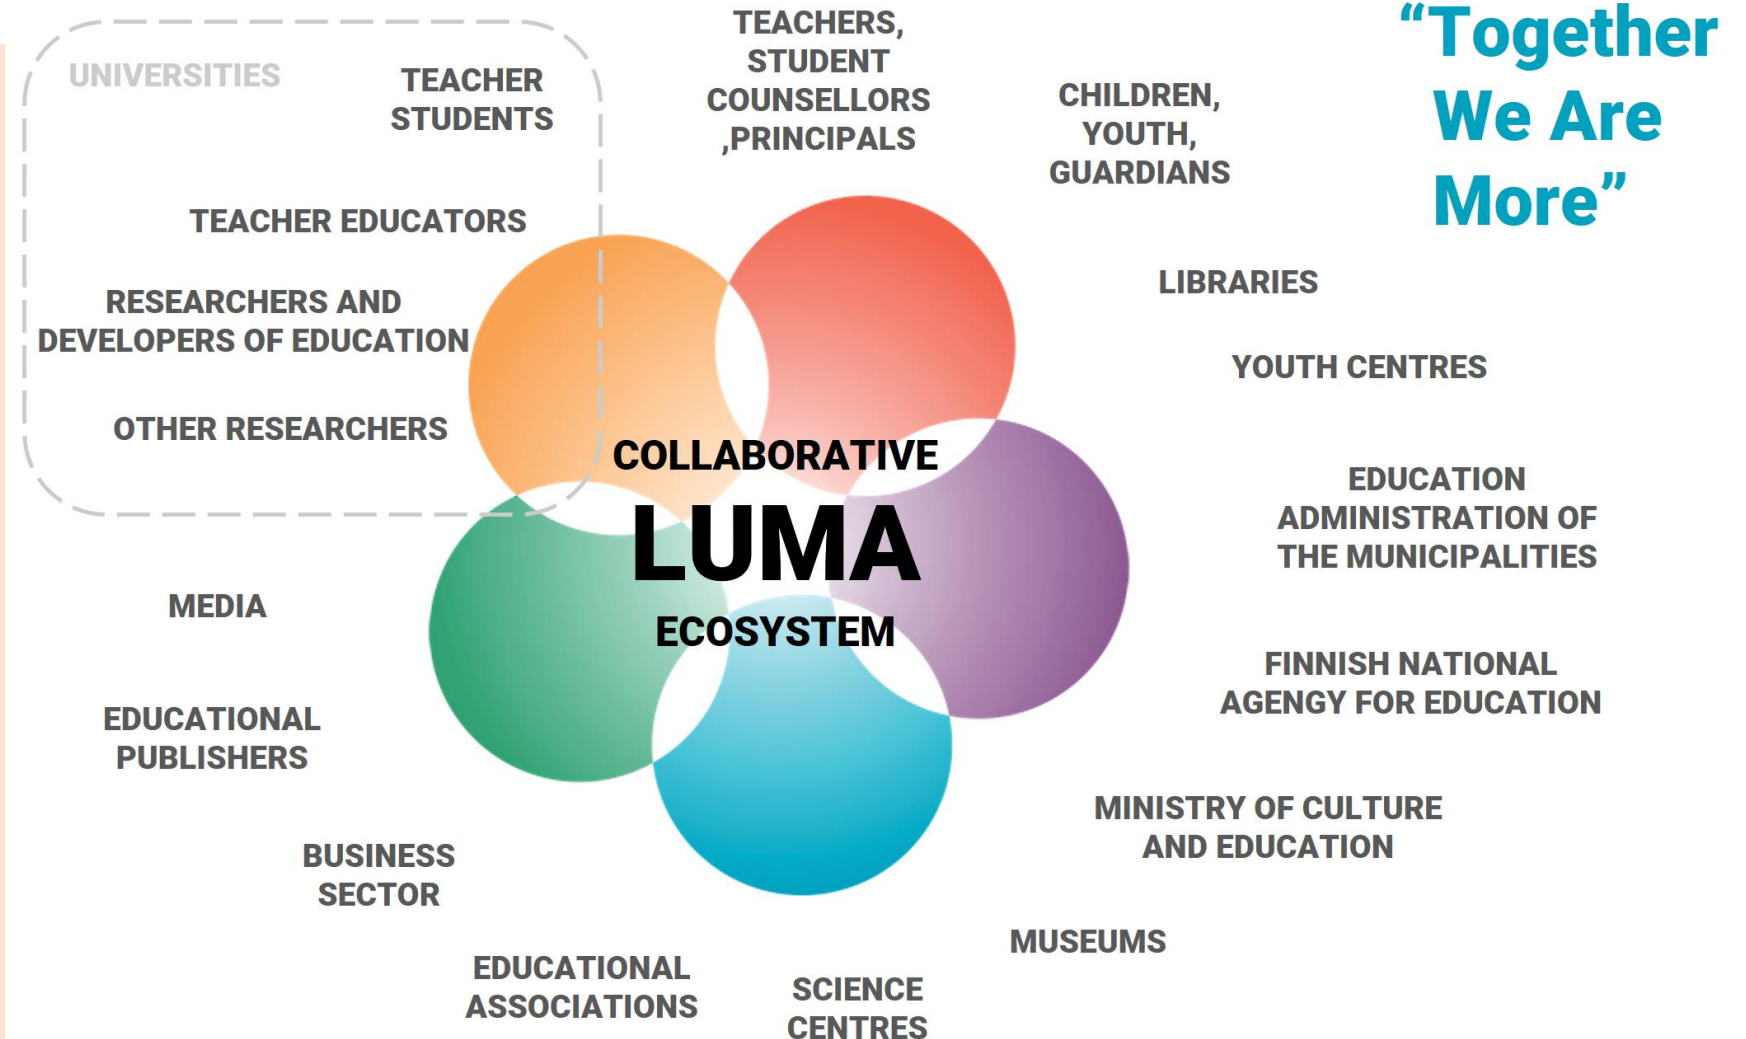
UNIVERSITIES

TEACHER STUDENTS

TEACHER EDUCATORS

RESEARCHERS AND DEVELOPERS OF EDUCATION

OTHER RESEARCHERS

TEACHERS, STUDENT COUNSELLORS ,PRINCIPALS

CHILDREN, YOUTH, GUARDIANS

“Together We Are More”

LIBRARIES

YOUTH CENTRES

COLLABORATIVE

LUMA

ECOSYSTEM

EDUCATION ADMINISTRATION OF THE MUNICIPALITIES

MEDIA

FINNISH NATIONAL AGENGY FOR EDUCATION

EDUCATIONAL PUBLISHERS

MINISTRY OF CULTURE AND EDUCATION

BUSINESS SECTOR

MUSEUMS

EDUCATIONAL ASSOCIATIONS

SCIENCE CENTRES